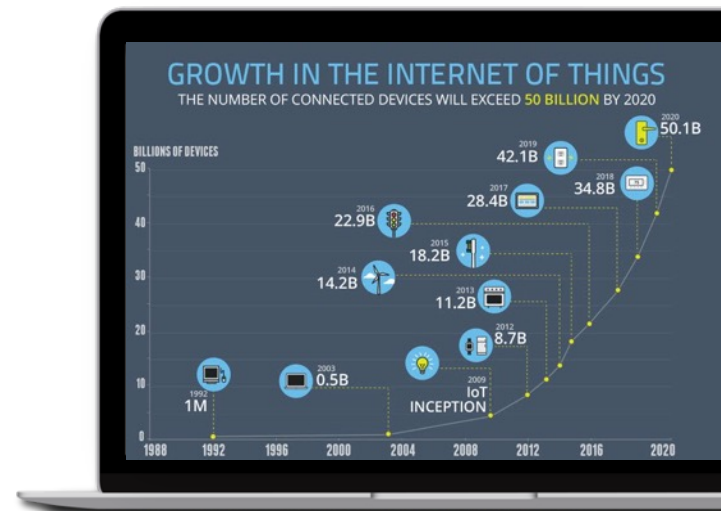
GROWTH IN THE INTERNET OF THINGS
THE NUMBER OF CONNECTED DEVICES WILL EXCEED 50 BILLION BY 2020

BILLIONS OF DEVICES
50
40
30
20
10
0

2020
50.1B

2019
42.1B

2018
34.8B

2017
28.4B

2016
22.9B

2015
18.2B

2014
14.2B

2013
11.2B

2012
8.7B

2009
IoT
INCEPTION

2003
0.5B

1992
1M

1988 1992 1996 2000 2004 2008 2012 2016 2020